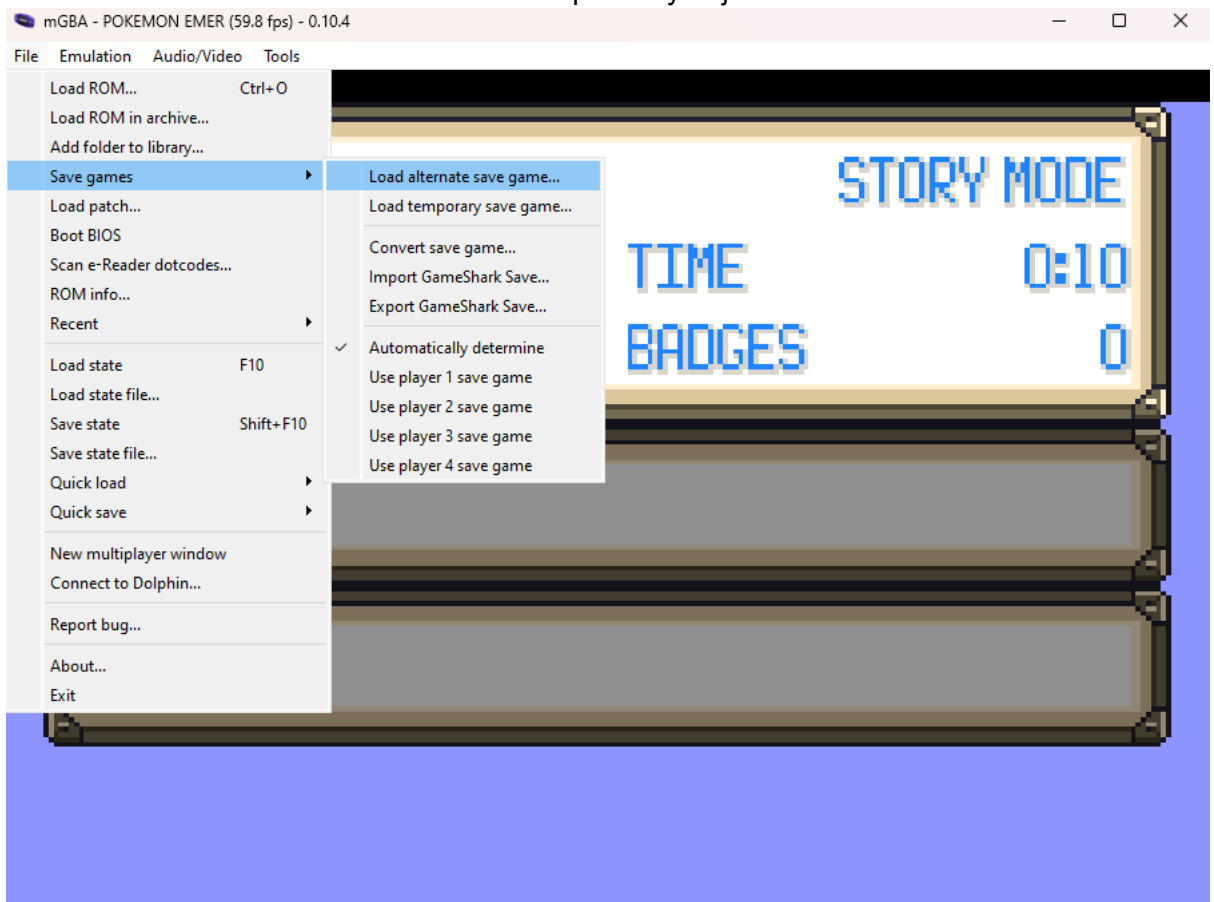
mGBA - POKEMON EMER (59.8 fps) - 0.10.4

File Emulation Audio/Video Tools

Load ROM... Ctrl+O
Load ROM in archive...
Add folder to library...
Save games
Load patch...
Boot BIOS
Scan e-Reader dotcodes...
ROM info...
Recent

Load state F10
Load state file...
Save state Shift+F10
Save state file...
Quick load
Quick save

New multiplayer window
Connect to Dolphin...

Report bug...

About...
Exit

Load alternate save game...
Load temporary save game...

Convert save game...
Import GameShark Save...
Export GameShark Save...

Automatically determine
Use player 1 save game
Use player 2 save game
Use player 3 save game
Use player 4 save game

STORY MODE
TIME 0:10
BADGES 0